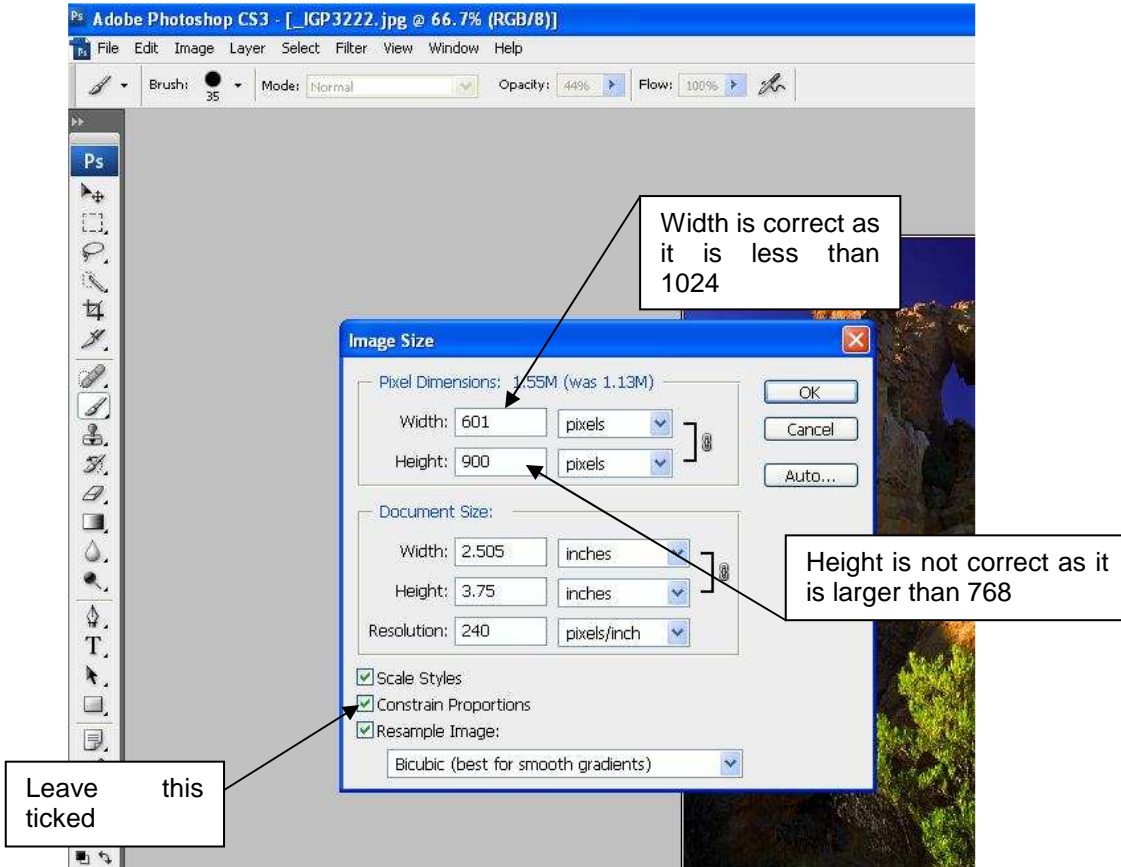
Adobe Photoshop CS3 - [_IGP3222.jpg @ 66.7% (RGB/8)]

File Edit Image Layer Select Filter View Window Help

Brush: 35 Mode: Normal Opacity: 44% Flow: 100%

Ps

Width is correct as it is less than 1024

Image Size

Pixel Dimensions: 1.55M (was 1.13M)

Width: 601 pixels

Height: 900 pixels

OK

Cancel

Auto...

Document Size:

Width: 2.505 inches

Height: 3.75 inches

Resolution: 240 pixels/inch

Height is not correct as it is larger than 768

Scale Styles

Constrain Proportions

Resample Image:

Bicubic (best for smooth gradients)

Leave this ticked